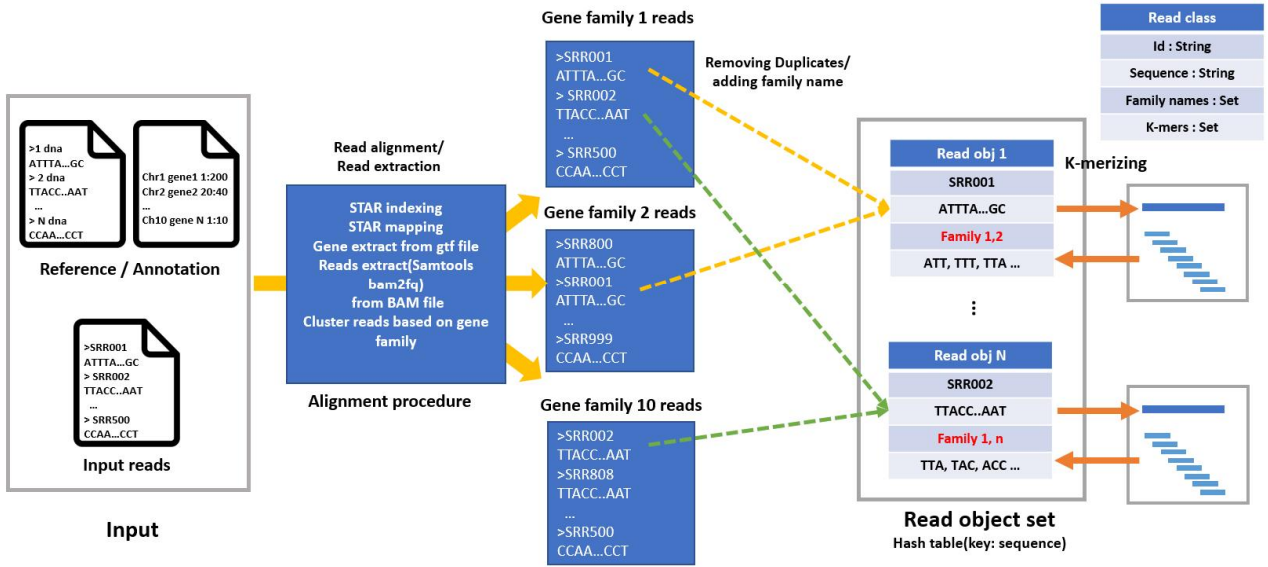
>1 dna
ATTTA...GC
> 2 dna
TTACC..AAT
...
> N dna
CCAA...CCT

Chr1 gene1 1:200
Chr2 gene2 20:40
...
Ch10 gene N 1:10

Reference / Annotation

>SRR001
ATTTA...GC
> SRR002
TTACC..AAT
...
> SRR500
CCAA...CCT

Input reads

Input

Read alignment/
Read extraction

STAR indexing
STAR mapping
Gene extract from gtf file
Reads extract(Samtools bam2fq)
from BAM file
Cluster reads based on gene family

Alignment procedure

Gene family 1 reads

>SRR001
ATTTA...GC
> SRR002
TTACC..AAT
...
> SRR500
CCAA...CCT

Removing Duplicates/
adding family name

Gene family 2 reads

>SRR800
ATTTA...GC
>SRR001
ATTTA...GC
...
>SRR999
CCAA...CCT

Gene family 10 reads

>SRR002
TTACC..AAT
>SRR808
TTACC..AAT
...
>SRR500
CCAA...CCT

Read class
Id : String
Sequence : String
Family names : Set
K-mers : Set

Read obj 1
SRR001
ATTTA...GC
Family 1,2
ATT, TTT, TTA ...

K-merizing

⋮

Read obj N
SRR002
TTACC..AAT
Family 1, n
TTA, TAC, ACC ...

Read object set
Hash table(key: sequence)